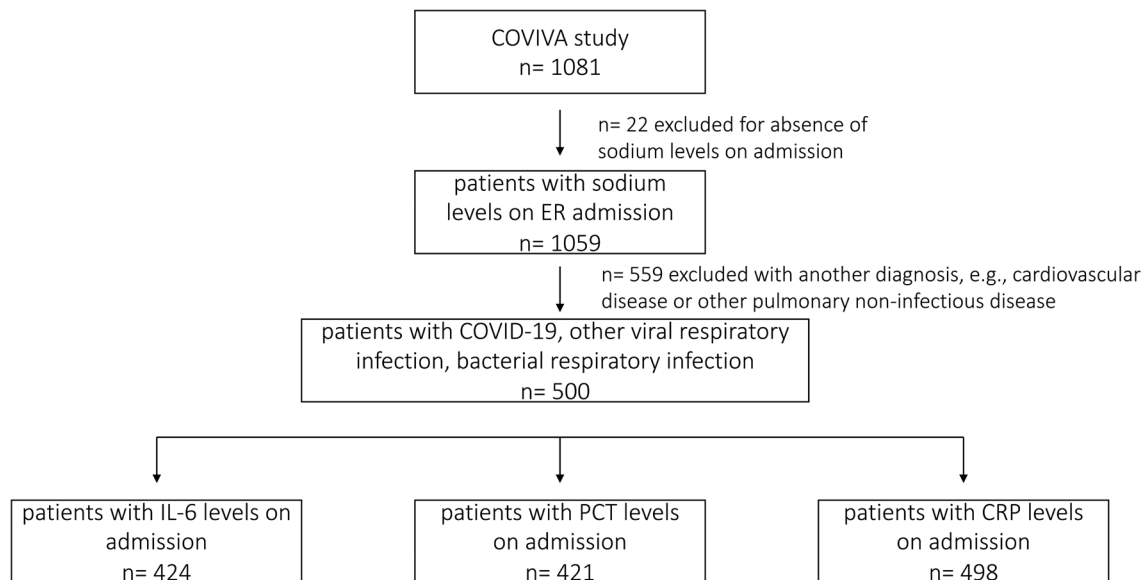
COVIVA study
n= 1081

n= 22 excluded for absence of sodium levels on admission

patients with sodium levels on ER admission
n= 1059

n= 559 excluded with another diagnosis, e.g., cardiovascular disease or other pulmonary non-infectious disease

patients with COVID-19, other viral respiratory infection, bacterial respiratory infection
n= 500

patients with IL-6 levels on admission
n= 424

patients with PCT levels on admission
n= 421

patients with CRP levels on admission
n= 498